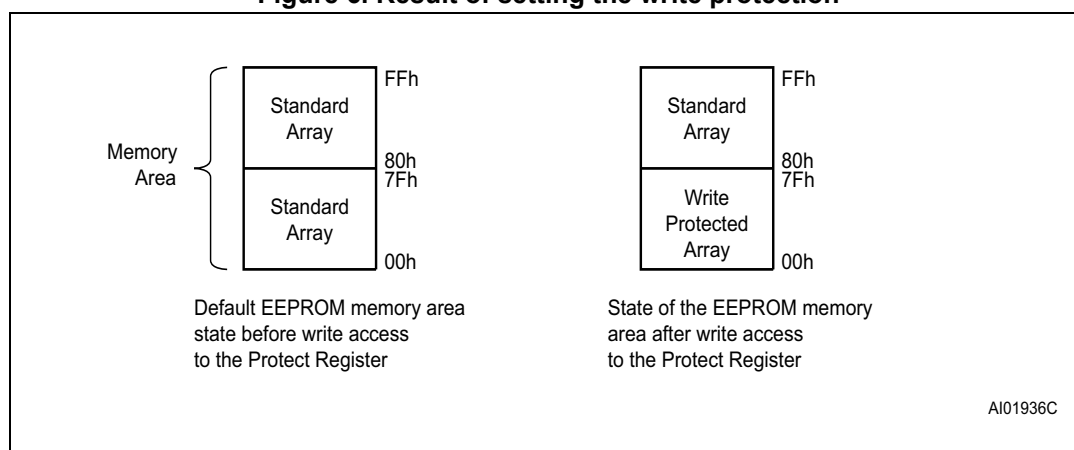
Figure 6. Result of setting the write protection

Memory Area

Standard Array

FFh

80h

7Fh

Standard Array

00h

Default EEPROM memory area state before write access to the Protect Register

Standard Array

FFh

80h

7Fh

Write Protected Array

00h

State of the EEPROM memory area after write access to the Protect Register

AI01936C